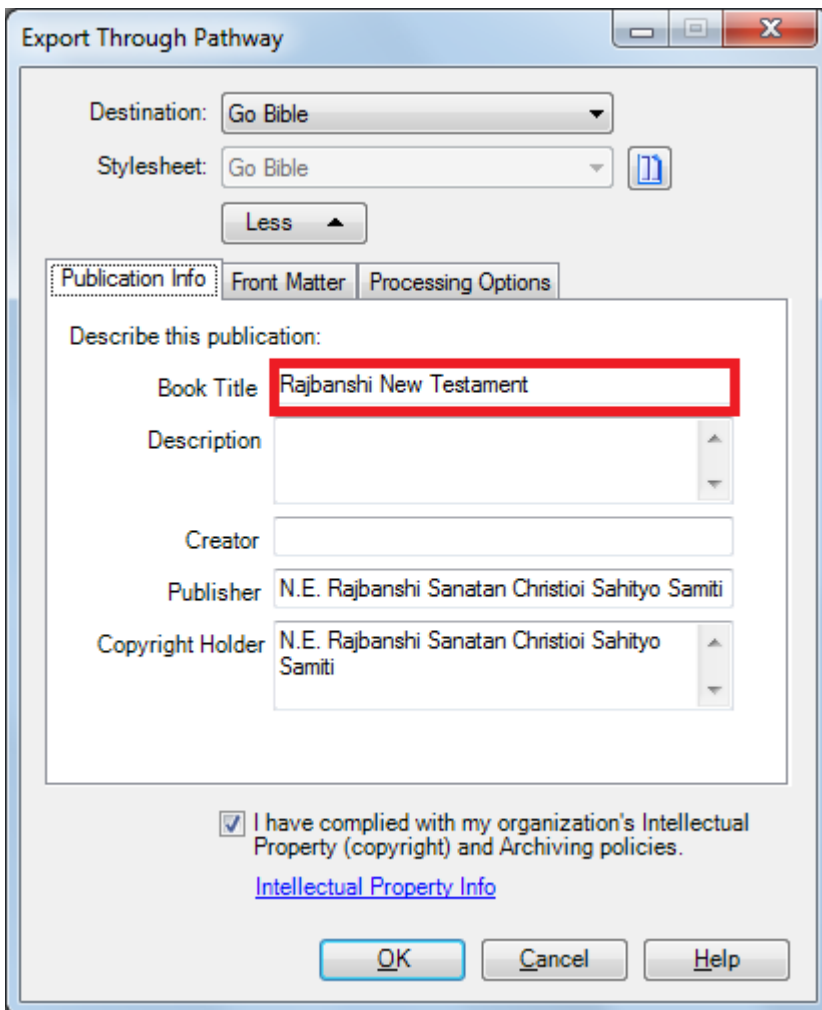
Export Through Pathway

Destination: Go Bible

Stylesheet: Go Bible

Less

Publication Info | Front Matter | Processing Options

Describe this publication:

Book Title Rajbanshi New Testament

Description

Creator

Publisher N.E. Rajbanshi Sanatan Christioi Sahityo Samiti

Copyright Holder N.E. Rajbanshi Sanatan Christioi Sahityo Samiti

I have complied with my organization's Intellectual Property (copyright) and Archiving policies.

Intellectual Property Info

OK Cancel Help